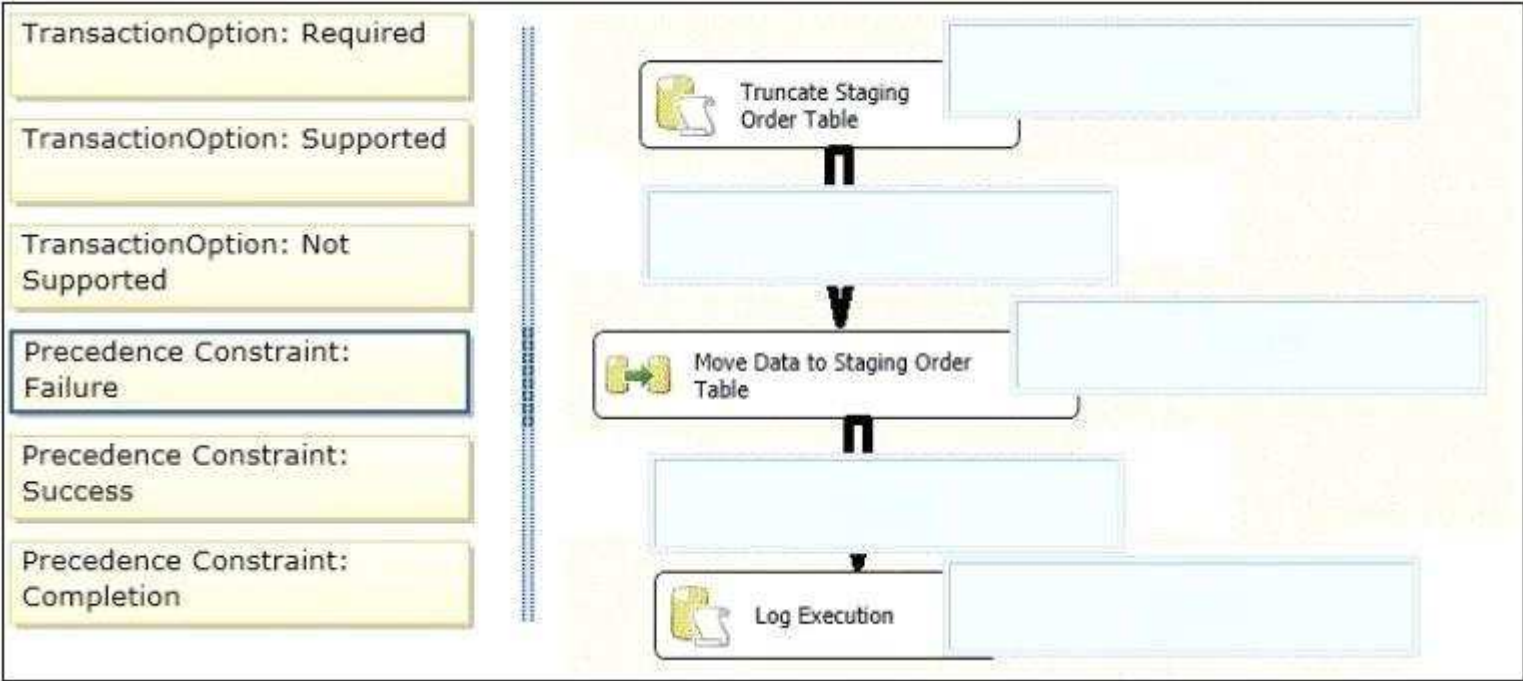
TransactionOption: Required

TransactionOption: Supported

TransactionOption: Not Supported

Precedence Constraint: Failure

Precedence Constraint: Success

Precedence Constraint: Completion

Truncate Staging Order Table

Move Data to Staging Order Table

Log Execution